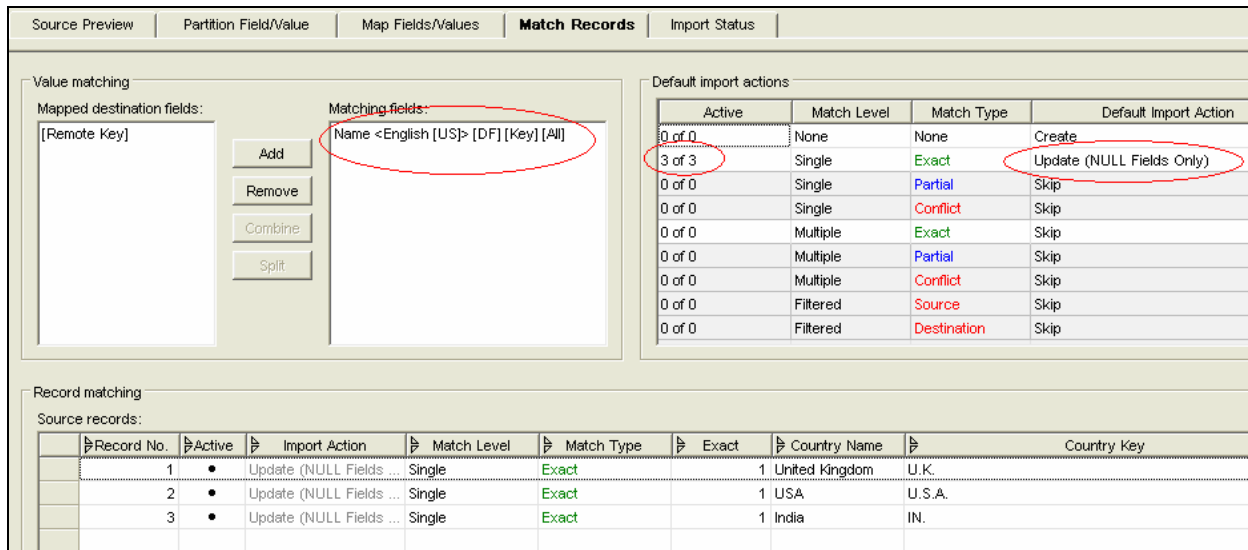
Source Preview | Partition Field/Value | Map Fields/Values | Match Records | Import Status

Value matching

Mapped destination fields:
[Remote Key]

Add
Remove
Combine
Split

Matching fields:
Name <English [US]> [DF] [Key] [All]

Default import actions

| Active | Match Level | Match Type | Default Import Action |
|---|---|---|---|
| 0 of 0 | None | None | Create |
| 3 of 3 | Single | Exact | Update (NULL Fields Only) |
| 0 of 0 | Single | Partial | Skip |
| 0 of 0 | Single | Conflict | Skip |
| 0 of 0 | Multiple | Exact | Skip |
| 0 of 0 | Multiple | Partial | Skip |
| 0 of 0 | Multiple | Conflict | Skip |
| 0 of 0 | Filtered | Source | Skip |
| 0 of 0 | Filtered | Destination | Skip |

Record matching

Source records:

| Record No. | Active | Import Action | Match Level | Match Type | Exact | Country Name | Country Key |
|---|---|---|---|---|---|---|---|
| 1 | • | Update (NULL Fields ... | Single | Exact | 1 | United Kingdom | U.K. |
| 2 | • | Update (NULL Fields ... | Single | Exact | 1 | USA | U.S.A. |
| 3 | • | Update (NULL Fields ... | Single | Exact | 1 | India | IN. |